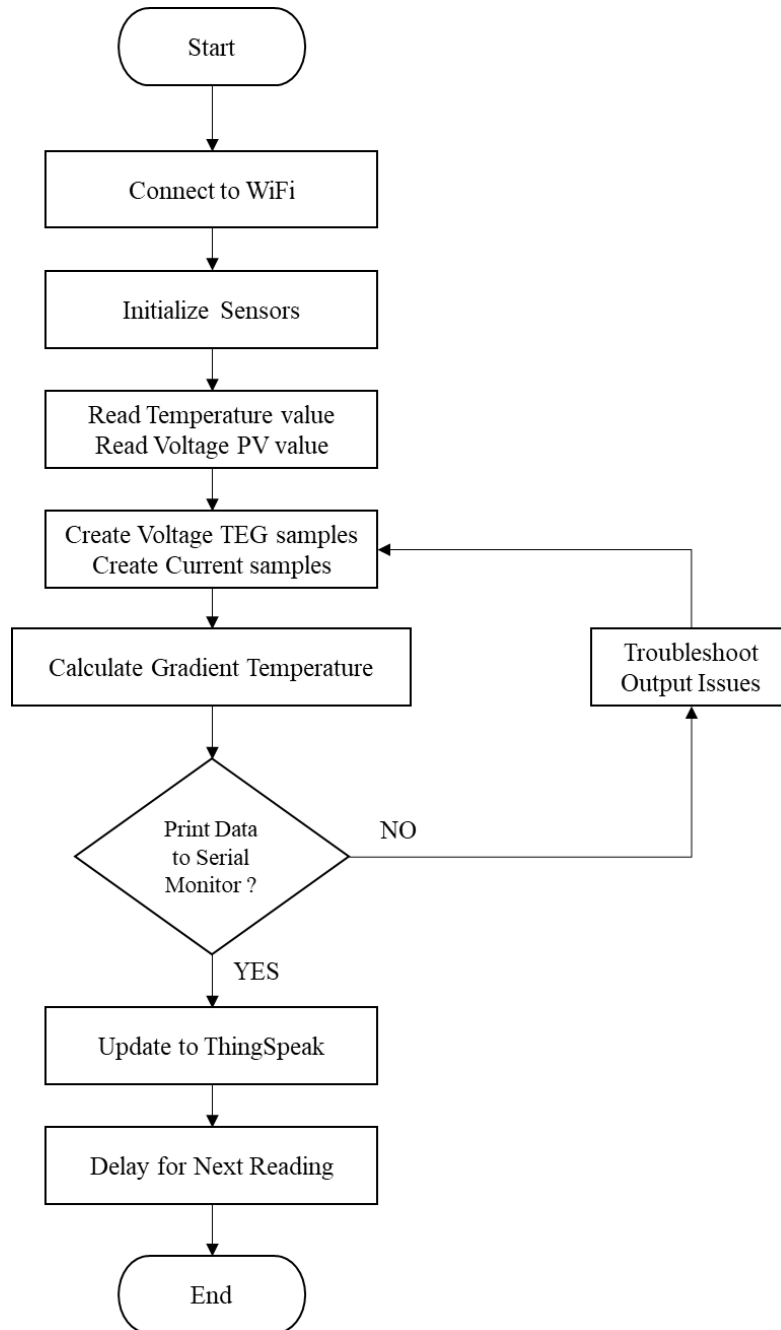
Start

Connect to WiFi

Initialize Sensors

Read Temperature value
Read Voltage PV value

Create Voltage TEG samples
Create Current samples

Calculate Gradient Temperature

Troubleshoot
Output Issues

Print Data
to Serial
Monitor ?

NO

YES

Update to ThingSpeak

Delay for Next Reading

End